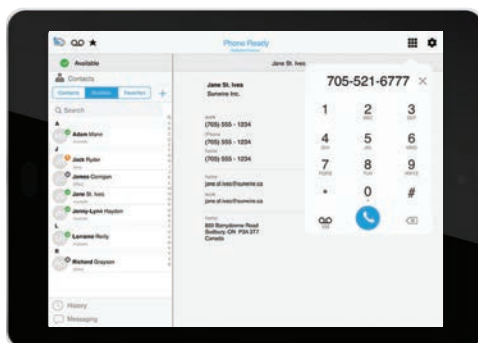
Phone Ready

Available

Contacts

Contacts Buddies Favorites

Search

A

Adam Mann

J

Jack Ryder

James Corrigan

Jane St. Ives

Jenny-Lynn Hayden

L

Lorraine Reilly

R

Richard Grayson

History

Messaging

Jane St. Ives

Jane St. Ives
Sunwire Inc.

work
(705) 555 - 1234

iPhone
(705) 555 - 1234

home
(705) 555 - 1234

home
jane.st.ives@sunwire.ca

work
jane.st.ives@sunwire.ca

home
600 Barrydowne Road
Sudbury ON P3A 3T7
Canada

705-521-6777

1

2 ABC

3 DEF

4 GHI

5 JKL

6 MNO

7 PQRS

8 TUV

9 WXYZ

*

0 +

#